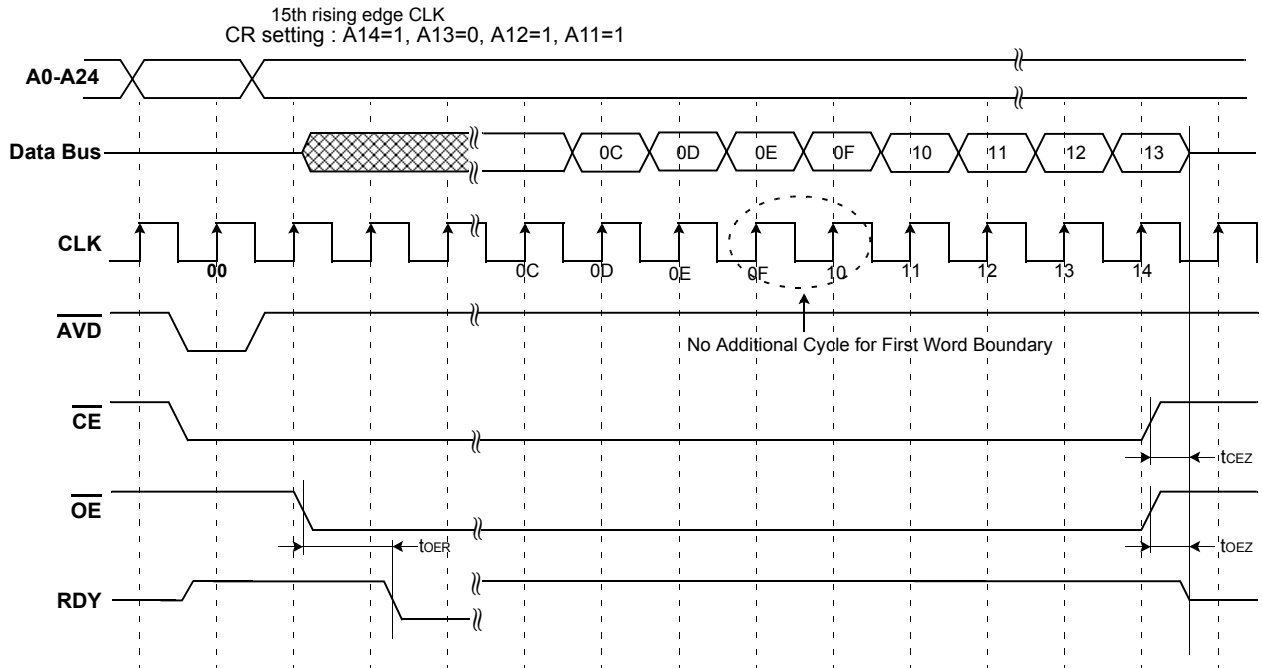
15th rising edge CLK
CR setting : A14=1, A13=0, A12=1, A11=1

A0-A24

Data Bus

0C 0D 0E 0F 10 11 12 13

CLK

00 0C 0D 0E 0F 10 11 12 13 14

$\overline{AVD}$

No Additional Cycle for First Word Boundary

$\overline{CE}$

$t_{CEZ}$

$\overline{OE}$

$t_{OER}$

$t_{OEZ}$

RDY